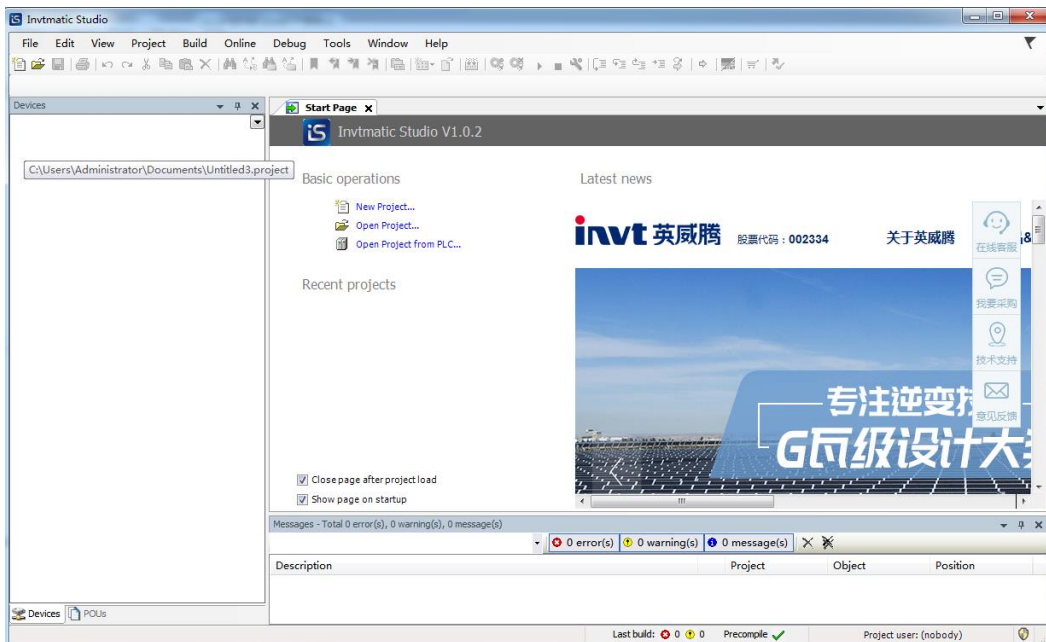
Invtmatic Studio

File Edit View Project Build Online Debug Tools Window Help

Devices

C:\Users\Administrator\Documents\Untitled3.project

Start Page

Invtmatic Studio V1.0.2

Basic operations

New Project...
Open Project...
Open Project from PLC...

Recent projects

Latest news

invt 英威腾 股票代码：002334 关于英威腾 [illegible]

在线客服
我要采购
技术支持
意见反馈

专注逆变技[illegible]
G瓦级设计大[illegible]

Close page after project load
Show page on startup

Messages - Total 0 error(s), 0 warning(s), 0 message(s)

0 error(s) 0 warning(s) 0 message(s)

| Description | Project | Object | Position |
|---|---|---|---|

Devices POUs

Last build: 0 0 Precompile Project user: (nobody)